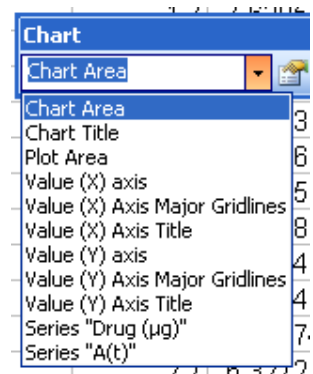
Chart
Chart Area
Chart Area
Chart Title
Plot Area
Value (X) axis
Value (X) Axis Major Gridlines
Value (X) Axis Title
Value (Y) axis
Value (Y) Axis Major Gridlines
Value (Y) Axis Title
Series "Drug (µg)"
Series "A(t)"
3
6
5
8
4
4
7
2